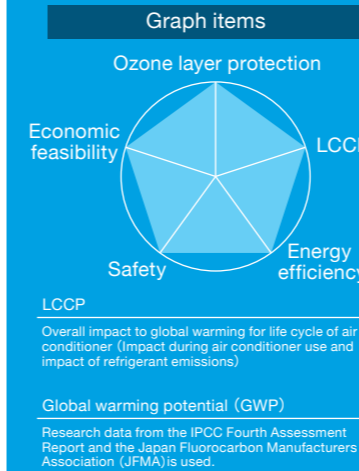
Graph items

Ozone layer protection

Economic feasibility

LCCP

Safety

Energy efficiency

LCCP

Overall impact to global warming for life cycle of air conditioner (Impact during air conditioner use and impact of refrigerant emissions)

Global warming potential (GWP)

Research data from the IPCC Fourth Assessment Report and the Japan Fluorocarbon Manufacturers Association (JFMA) is used.